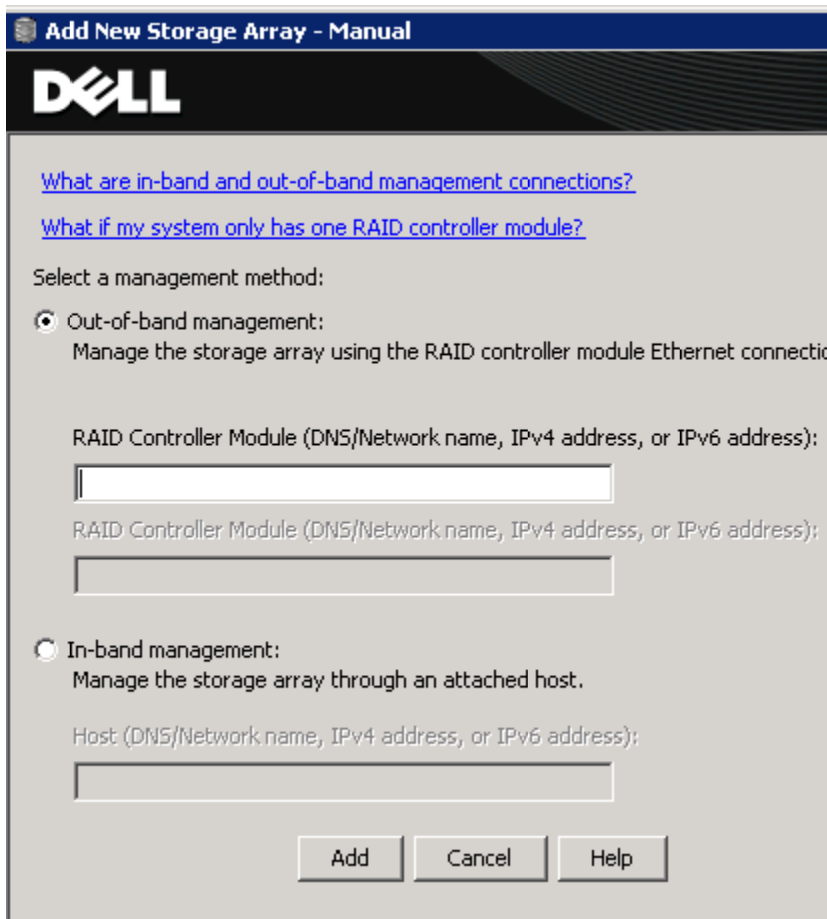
Add New Storage Array - Manual

DELL

What are in-band and out-of-band management connections?

What if my system only has one RAID controller module?

Select a management method:

Out-of-band management:
Manage the storage array using the RAID controller module Ethernet connecti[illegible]

RAID Controller Module (DNS/Network name, IPv4 address, or IPv6 address):

RAID Controller Module (DNS/Network name, IPv4 address, or IPv6 address):

In-band management:
Manage the storage array through an attached host.

Host (DNS/Network name, IPv4 address, or IPv6 address):

Add
Cancel
Help